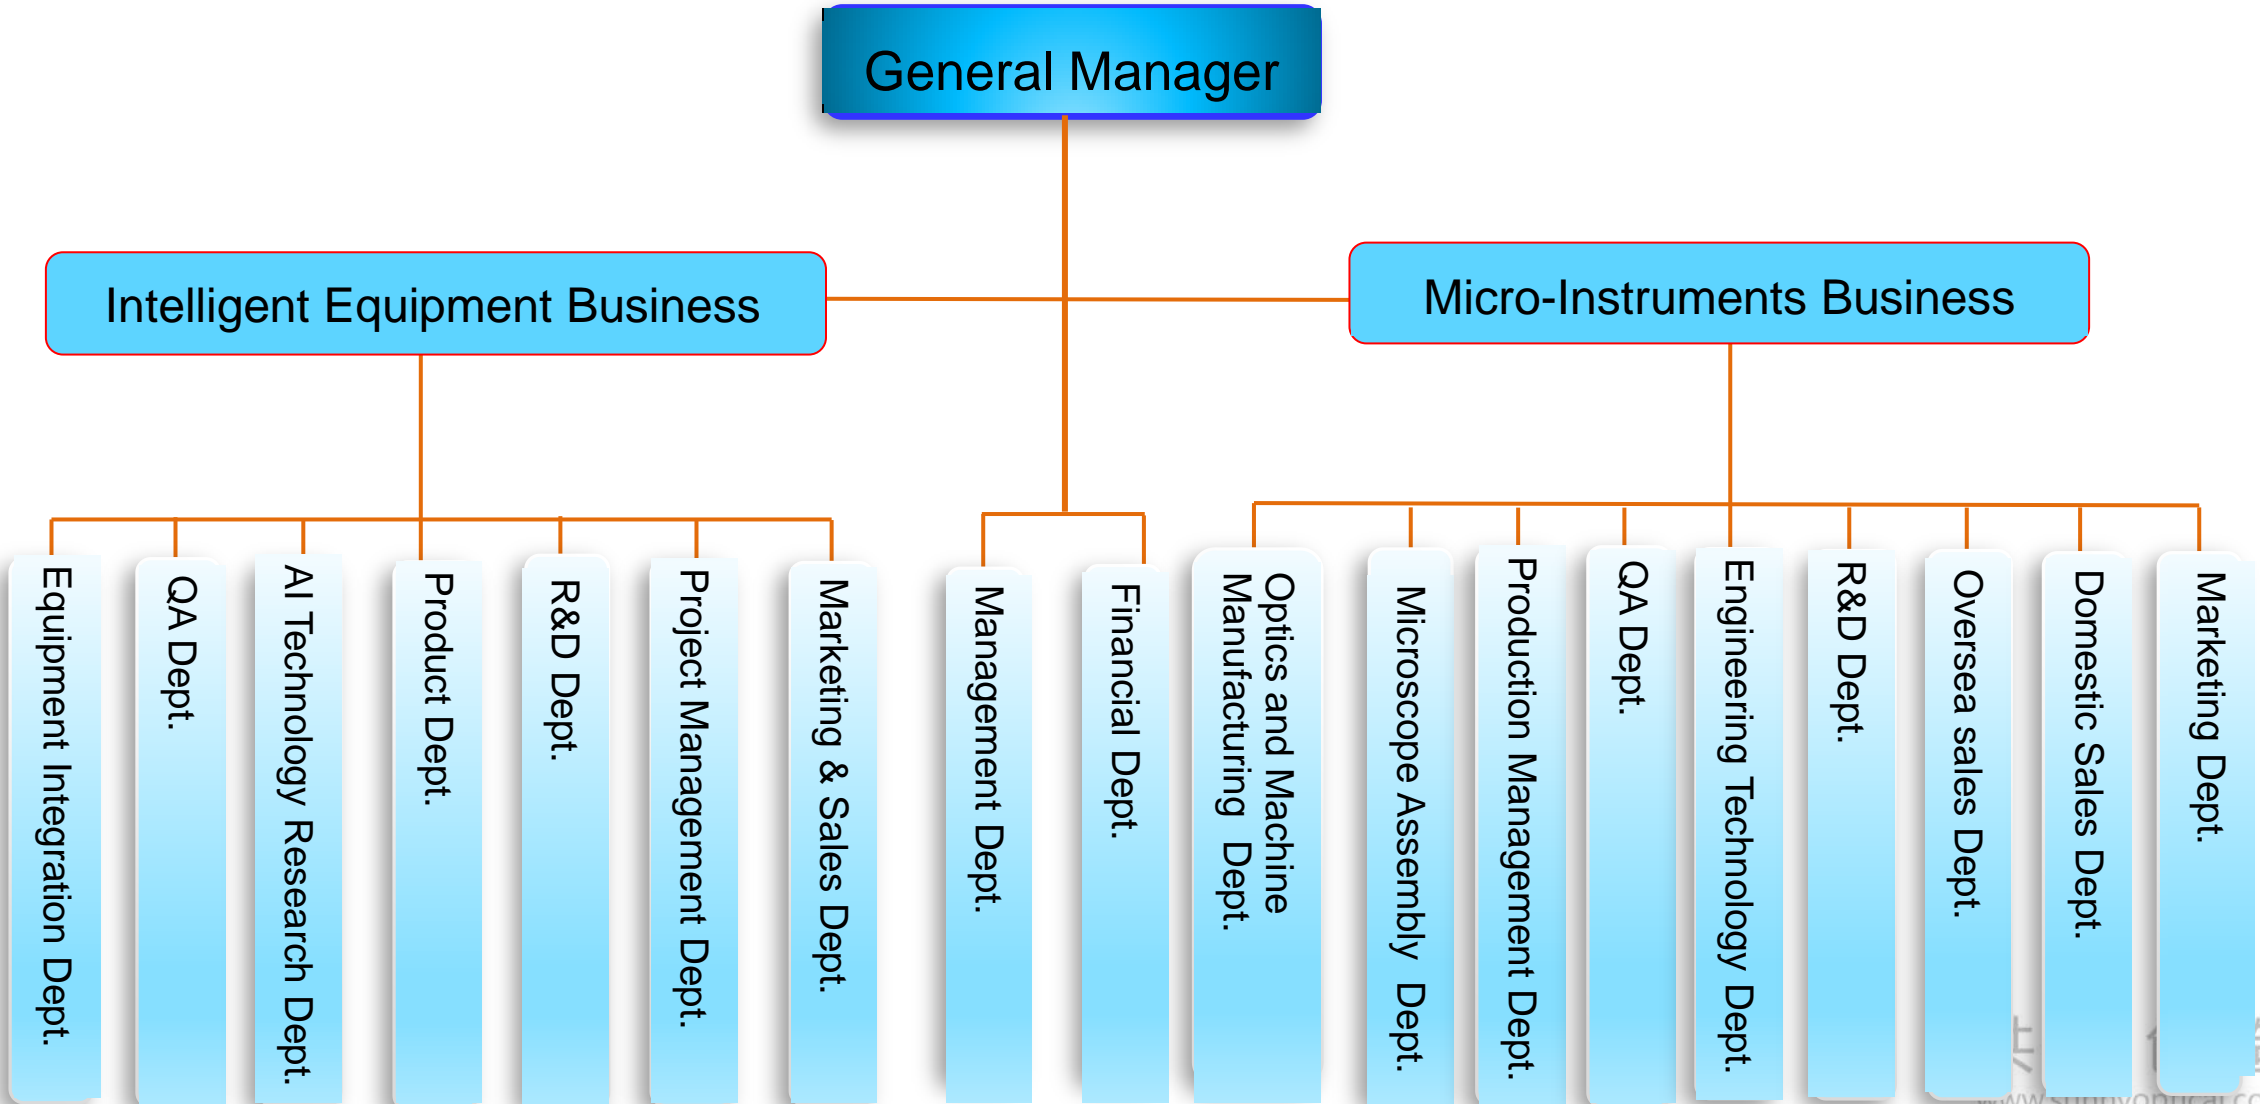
General Manager

Intelligent Equipment Business

Micro-Instruments Business

Equipment Integration Dept.

QA Dept.

AI Technology Research Dept.

Product Dept.

R&D Dept.

Project Management Dept.

Marketing & Sales Dept.

Management Dept.

Financial Dept.

Optics and Machine Manufacturing Dept.

Microscope Assembly Dept.

Production Management Dept.

QA Dept.

Engineering Technology Dept.

R&D Dept.

Oversea sales Dept.

Domestic Sales Dept.

Marketing Dept.

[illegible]